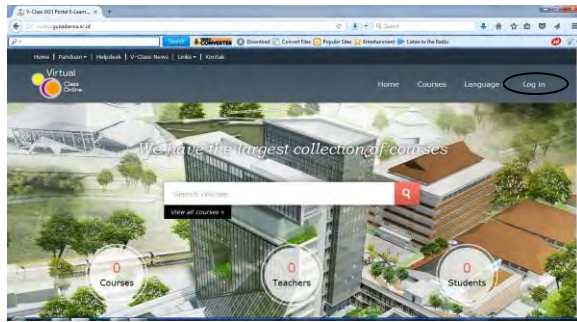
V-Class (III) | Portal E-Learni... ×

gunadarma.ac.id

Search

Download

Convert Files

Popular Sites

Entertainment

Listen to the Radio

Home | Panduan ▾ | Helpdesk | V-Class News | Links ▾ | Kontak

Virtual Class Online

Home Courses Language Log in

We have the largest collection of courses

Search courses

View all courses »

0 Courses

0 Teachers

0 Students